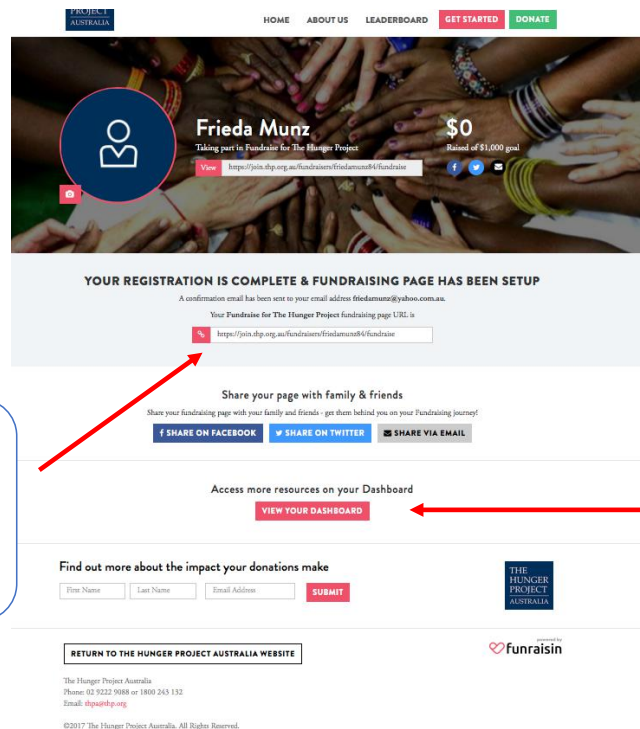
PROJECT
AUSTRALIA

HOME ABOUT US LEADERBOARD GET STARTED DONATE

Frieda Munz
Taking part in Fundraise for The Hunger Project
View https://join.thp.org.au/fundraisers/friedamunz84/fundraise

$0
Raised of $1,000 goal

YOUR REGISTRATION IS COMPLETE & FUNDRAISING PAGE HAS BEEN SETUP

A confirmation email has been sent to your email address friedamunz@yahoo.com.au.

Your Fundraise for The Hunger Project fundraising page URL is

https://join.thp.org.au/fundraisers/friedamunz84/fundraise

Share your page with family & friends

Share your fundraising page with your family and friends - get them behind you on your Fundraising journey!

SHARE ON FACEBOOK SHARE ON TWITTER SHARE VIA EMAIL

Access more resources on your Dashboard

VIEW YOUR DASHBOARD

Find out more about the impact your donations make

First Name Last Name Email Address SUBMIT

THE HUNGER PROJECT AUSTRALIA

RETURN TO THE HUNGER PROJECT AUSTRALIA WEBSITE

powered by
funraisin

The Hunger Project Australia
Phone: 02 9222 9088 or 1800 245 132
Email: thpa@thp.org

©2017 The Hunger Project Australia. All Rights Reserved.